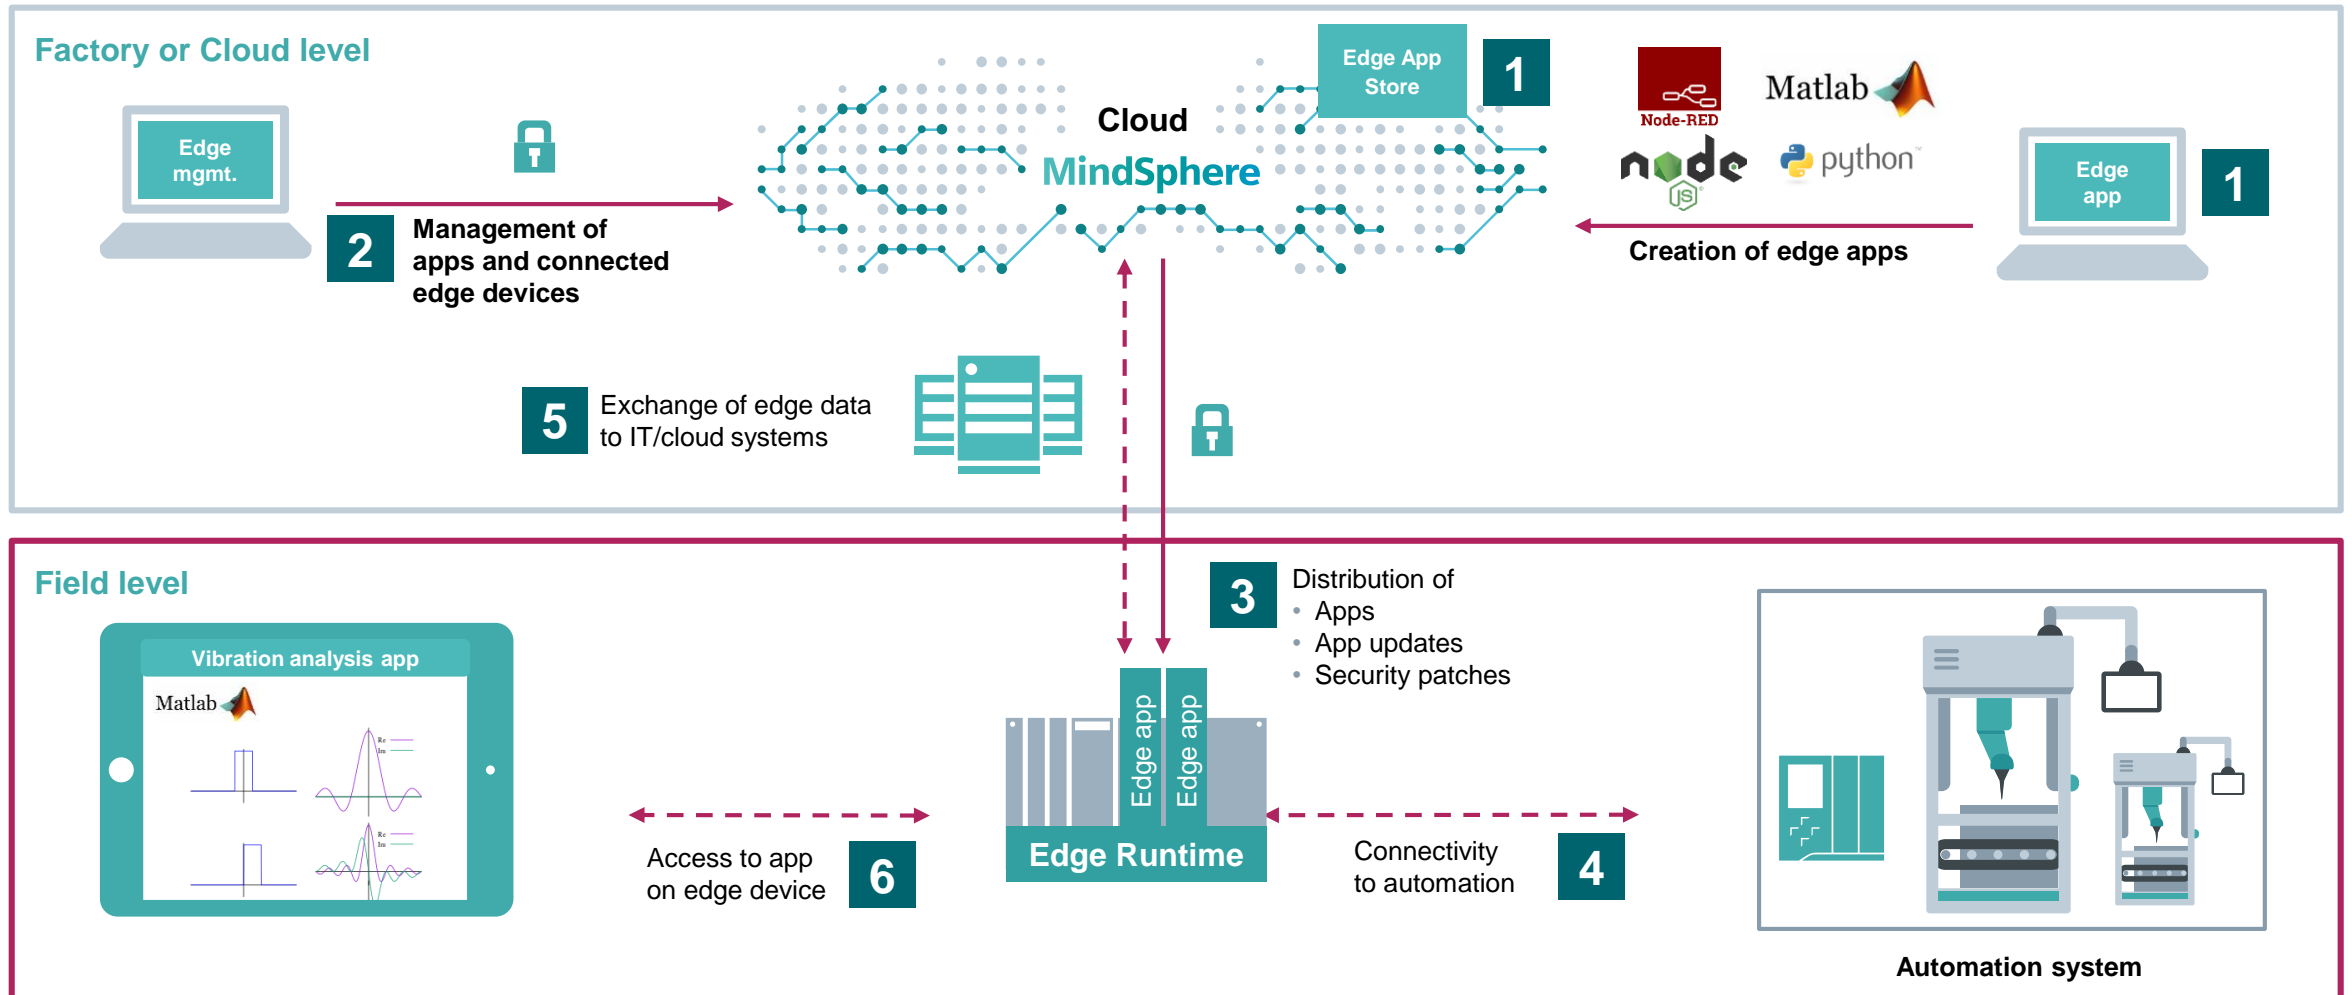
Factory or Cloud level

Edge mgmt.

2 Management of apps and connected edge devices

Cloud
MindSphere

Edge App Store

1

Node-RED
Matlab
node JS
python

Edge app

1

Creation of edge apps

5 Exchange of edge data to IT/cloud systems

Field level

Vibration analysis app
Matlab
Re
Im
Re
Im

Edge app
Edge app
Edge Runtime

3 Distribution of
• Apps
• App updates
• Security patches

Access to app on edge device 6

Connectivity to automation 4

Automation system